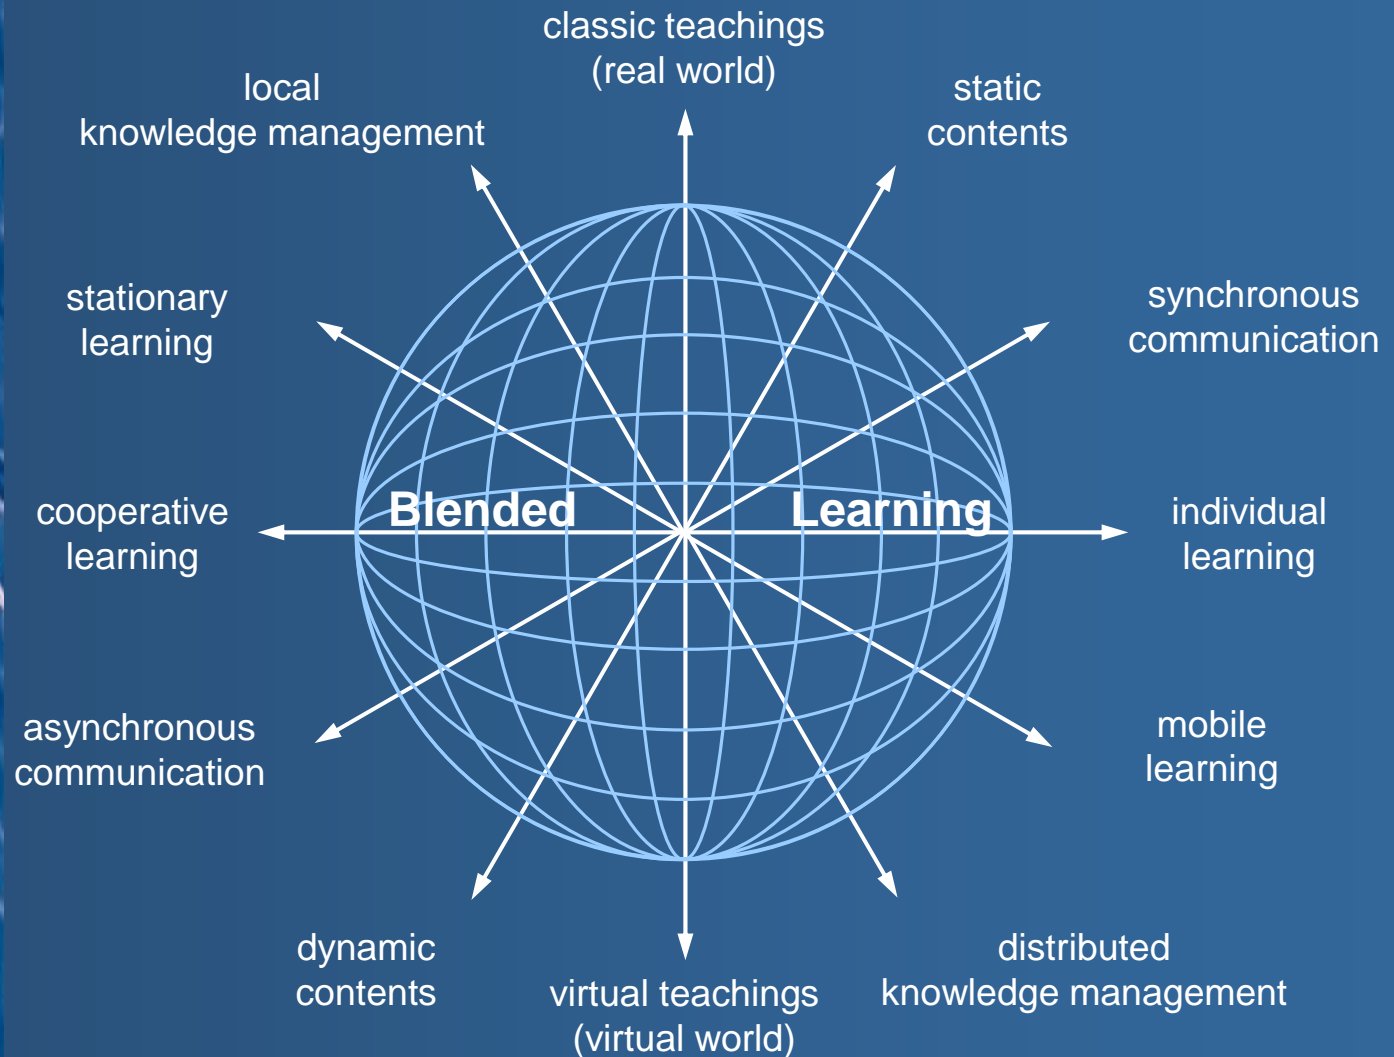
classic teachings
(real world)

local
knowledge management

static
contents

stationary
learning

synchronous
communication

cooperative
learning

Blended Learning

individual
learning

asynchronous
communication

mobile
learning

dynamic
contents

virtual teachings
(virtual world)

distributed
knowledge management